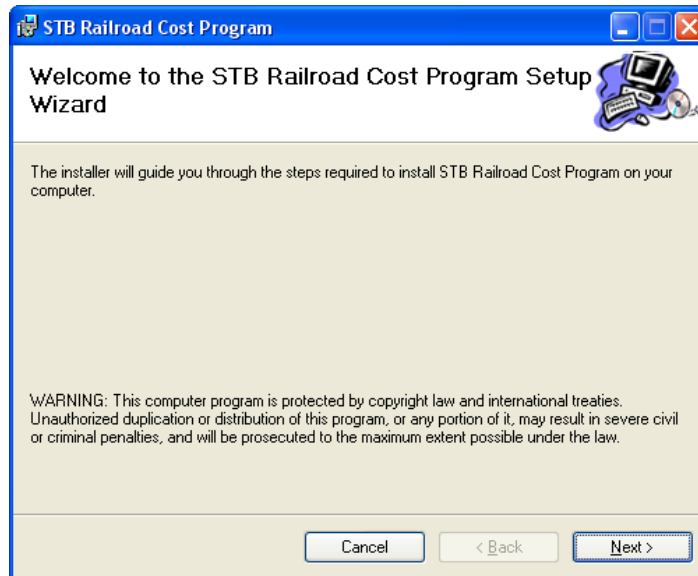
STB Railroad Cost Program

Welcome to the STB Railroad Cost Program Setup Wizard

The installer will guide you through the steps required to install STB Railroad Cost Program on your computer.

WARNING: This computer program is protected by copyright law and international treaties. Unauthorized duplication or distribution of this program, or any portion of it, may result in severe civil or criminal penalties, and will be prosecuted to the maximum extent possible under the law.

Cancel

< Back

Next >